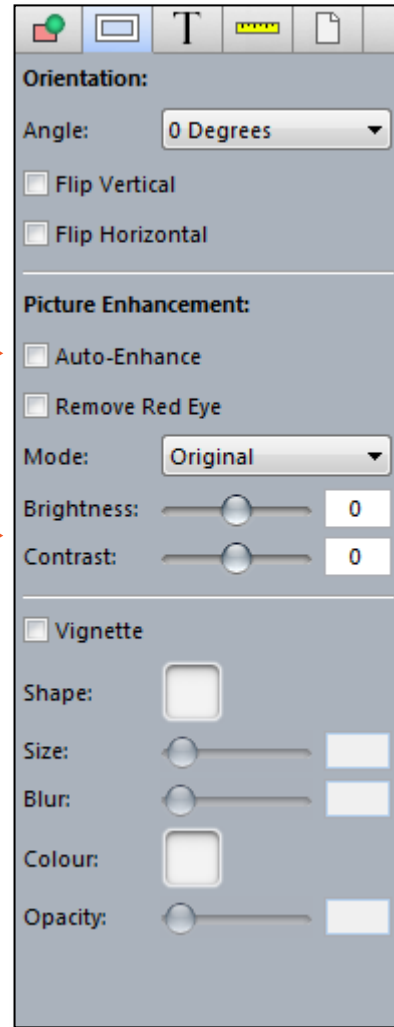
T

Orientation:

Angle: 0 Degrees

Flip Vertical

Flip Horizontal

Picture Enhancement:

Auto-Enhance

Remove Red Eye

Mode: Original

Brightness: 0

Contrast: 0

Vignette

Shape:

Size:

Blur:

Colour:

Opacity: